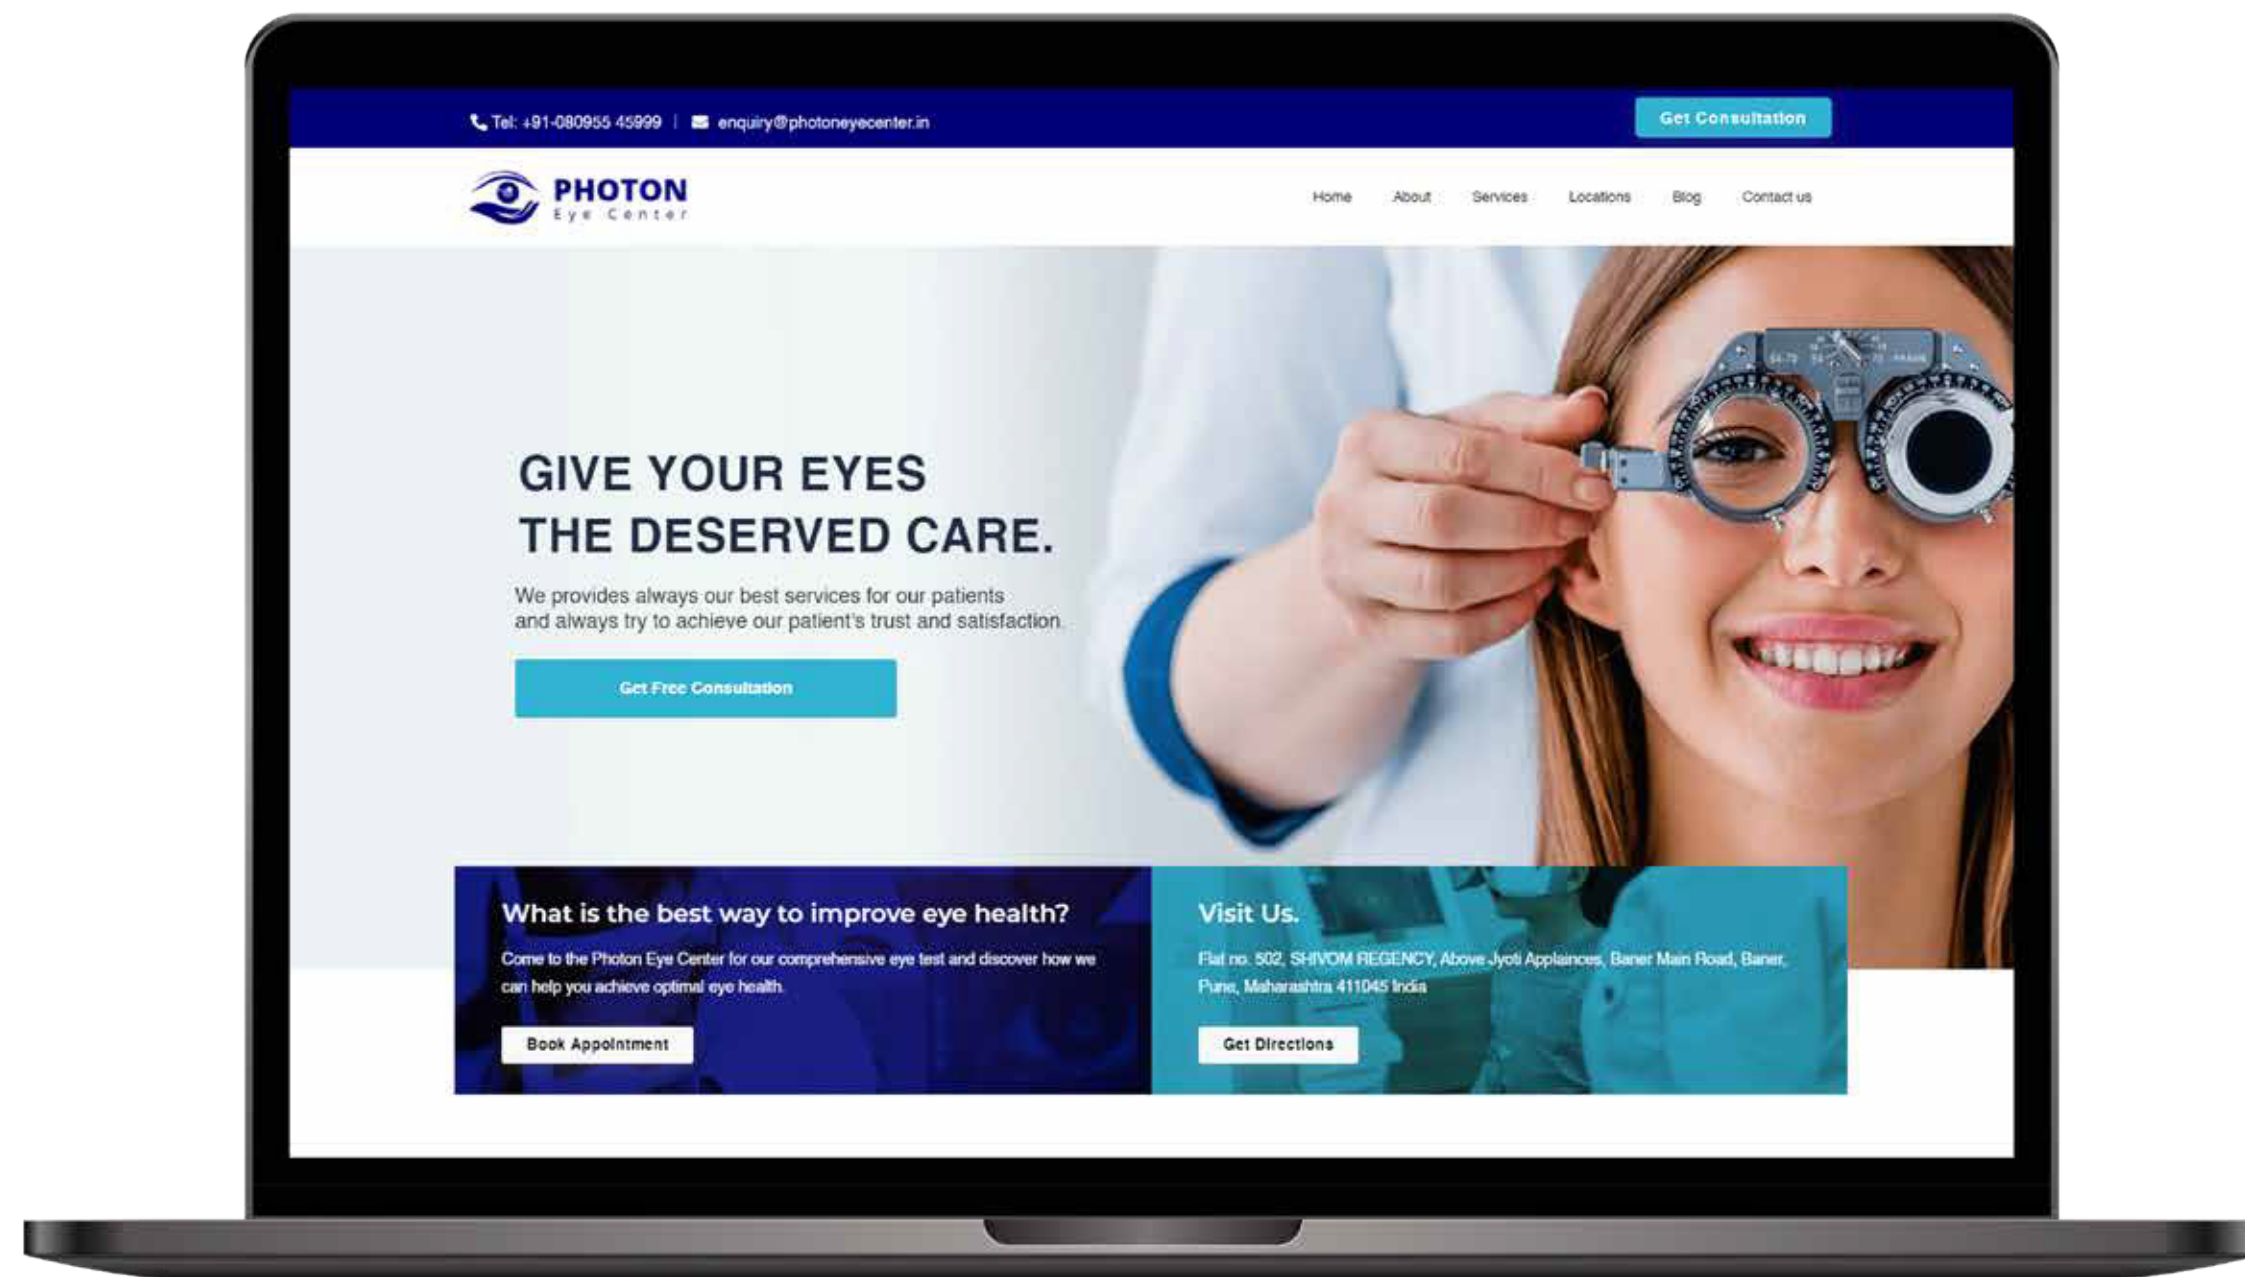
Tel: +91-080955 45999 | enquiry@photoneyecenter.in

Get Consultation

PHOTON
Eye Center

Home About Services Locations Blog Contact us

GIVE YOUR EYES
THE DESERVED CARE.

We provides always our best services for our patients and always try to achieve our patient's trust and satisfaction.

Get Free Consultation

What is the best way to improve eye health?

Come to the Photon Eye Center for our comprehensive eye test and discover how we can help you achieve optimal eye health.

Book Appointment

Visit Us.

Flat no. 502, SHIVOM REGENCY, Above Jyoti Appliances, Baner Main Road, Baner, Pune, Maharashtra 411045 India

Get Directions